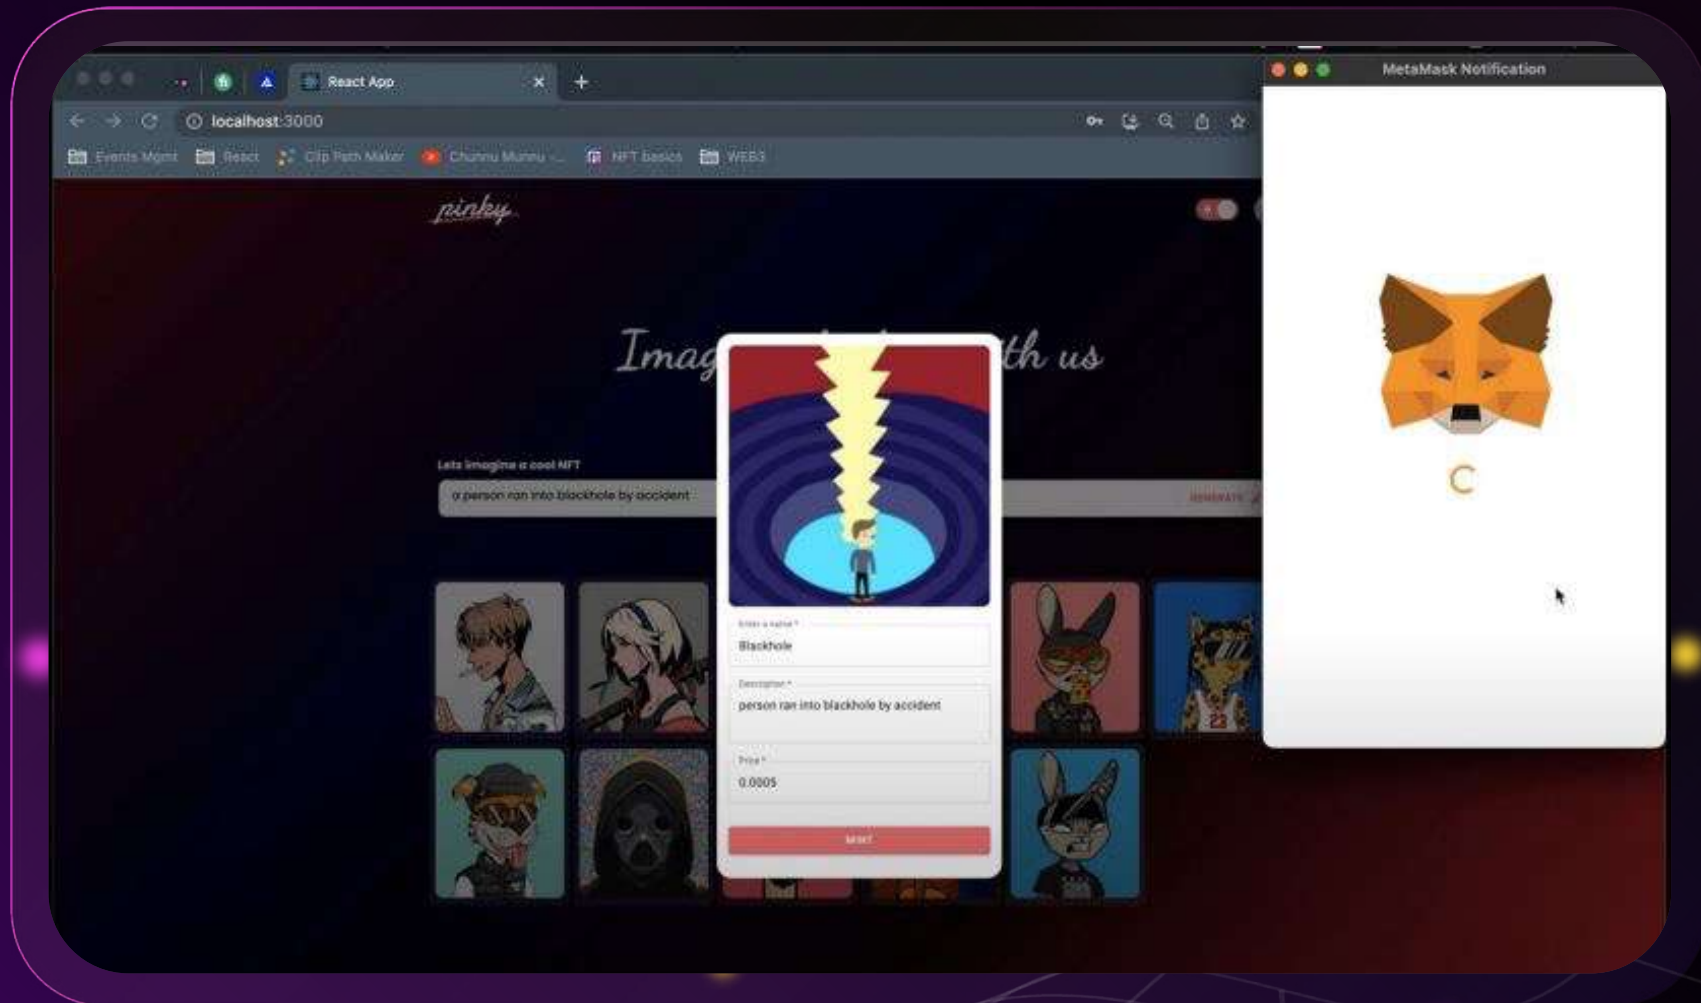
React App

localhost:3000

Events Mgmt React Clip Path Maker Chunnu Munnu ... NFT basics WEB3

pinky

Imag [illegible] th us

Lets imagine a cool NFT

a person ran into blackhole by accident

GENERATE

Enter a name *

Blackhole

Description *

person ran into blackhole by accident

Price *

0.0005

MINT

MetaMask Notification